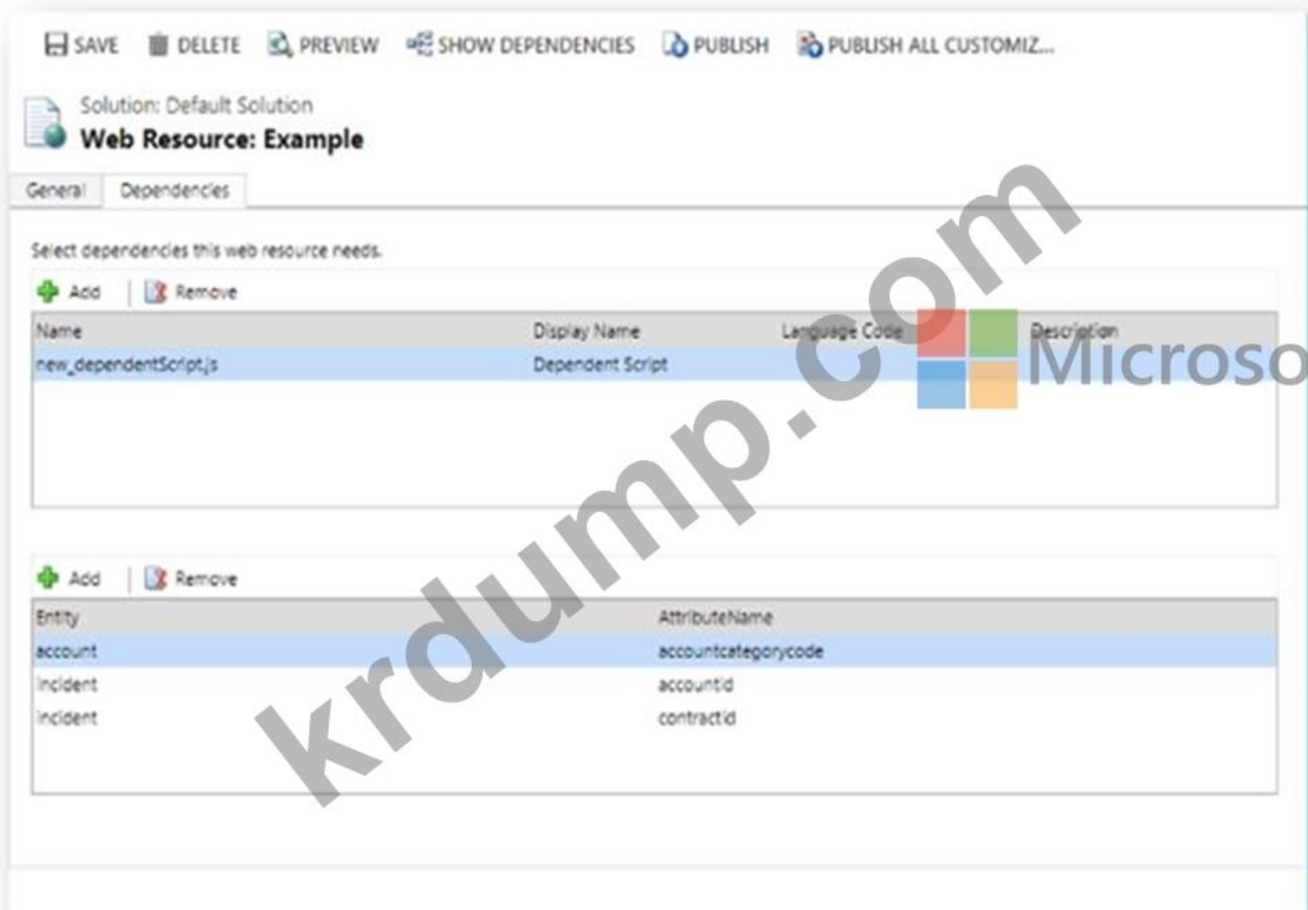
SAVE DELETE PREVIEW SHOW DEPENDENCIES PUBLISH PUBLISH ALL CUSTOMIZ...

Solution: Default Solution
Web Resource: Example

General Dependencies

Select dependencies this web resource needs.

Add | Remove

| Name | Display Name | Language Code | Description |
|---|---|---|---|
| new_dependentScript.js | Dependent Script | | |

Add | Remove

| Entity | AttributeName |
|---|---|
| account | accountcategorycode |
| incident | accountid |
| incident | contractid |

krdump.com

Microso